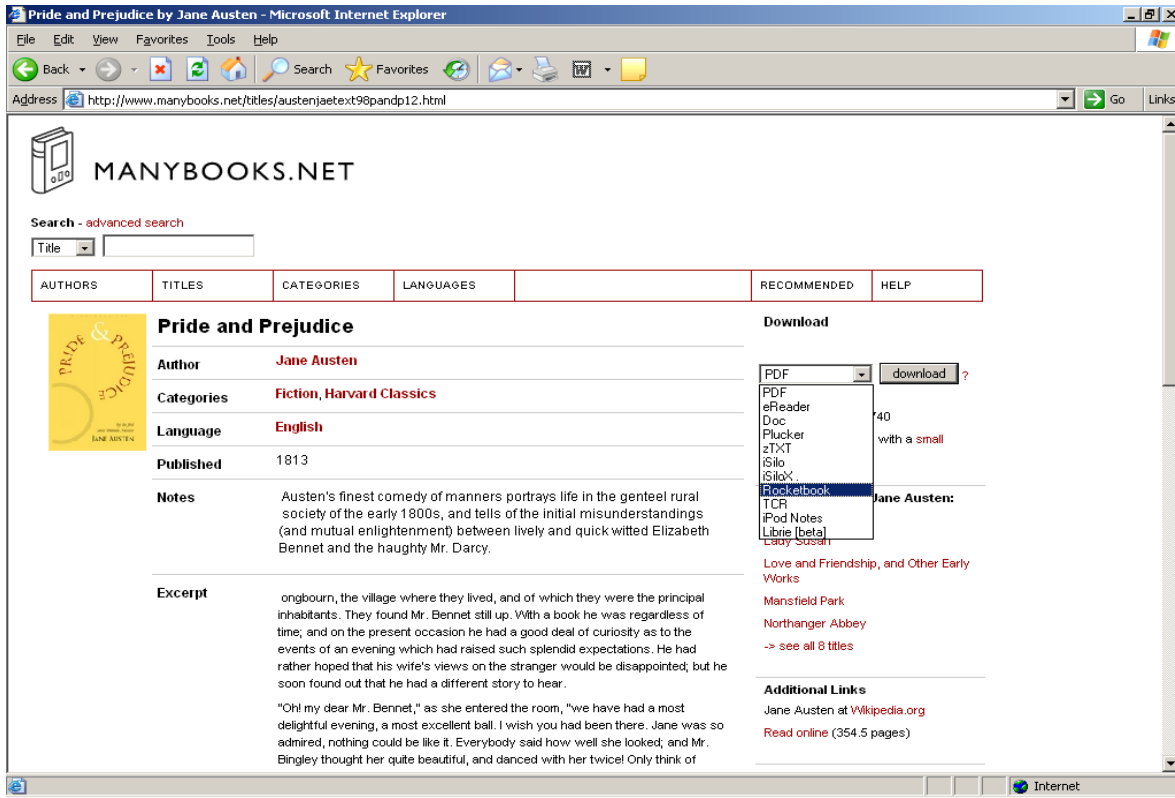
Pride and Prejudice by Jane Austen - Microsoft Internet Explorer

File Edit View Favorites Tools Help

Back Search Favorites

Address http://www.manybooks.net/titles/austenjaetext98pandp12.html Go Links

MANYBOOKS.NET

Search - advanced search

Title

| AUTHORS | TITLES | CATEGORIES | LANGUAGES | | RECOMMENDED | HELP |
|---|---|---|---|---|---|---|

PRIDE & PREJUDICE JANE AUSTEN

Pride and Prejudice

| Author | Jane Austen |
|---|---|
| Categories | Fiction, Harvard Classics |
| Language | English |
| Published | 1813 |
| Notes | Austen's finest comedy of manners portrays life in the genteel rural society of the early 1800s, and tells of the initial misunderstandings (and mutual enlightenment) between lively and quick witted Elizabeth Bennet and the haughty Mr. Darcy. |

Excerpt

ongbourn, the village where they lived, and of which they were the principal inhabitants. They found Mr. Bennet still up. With a book he was regardless of time; and on the present occasion he had a good deal of curiosity as to the events of an evening which had raised such splendid expectations. He had rather hoped that his wife's views on the stranger would be disappointed; but he soon found out that he had a different story to hear.

"Oh! my dear Mr. Bennet," as she entered the room, "we have had a most delightful evening, a most excellent ball. I wish you had been there. Jane was so admired, nothing could be like it. Everybody said how well she looked; and Mr. Bingley thought her quite beautiful, and danced with her twice! Only think of

Download

PDF download ?

PDF
eReader
Doc
Plucker
zTXT
iSilo
iSiloX
Rocketbook
TCR
iPod Notes
Librie [beta]

740
with a small

Jane Austen:

Lady Susan

Love and Friendship, and Other Early Works

Mansfield Park

Northanger Abbey

-> see all 8 titles

Additional Links

Jane Austen at Wikipedia.org

Read online (354.5 pages)

Internet